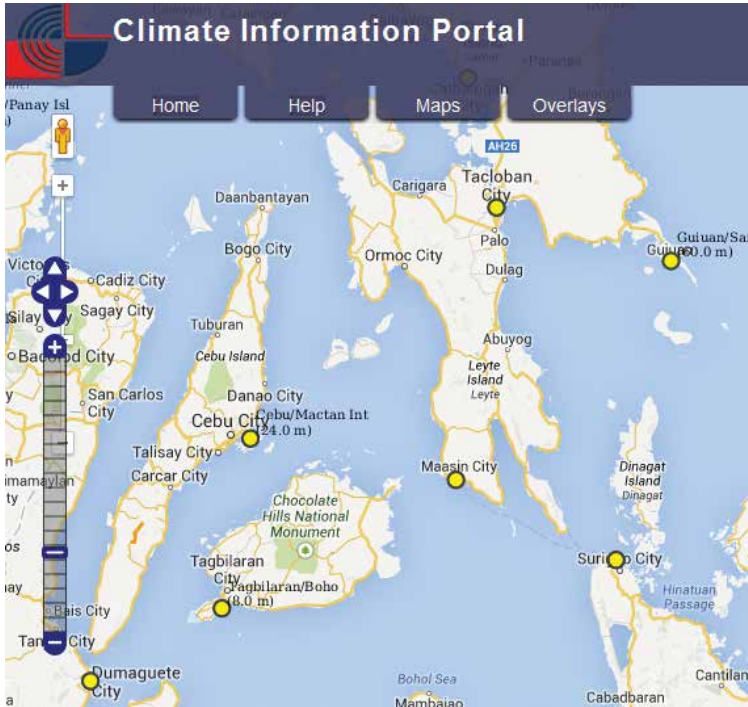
Climate Information Portal

Home Help Maps Overlays

/Panay Isl

AH26

Carigara Tacloban City

Daanbantayan

Palo

Guiuan/Sa (60.0 m)

Bogo City Ormoc City Dulag

Victor Cadiz City

Sagay City

Silay

Tuburan

Abuyog

Bacolod City Cebu Island

Leyte Island Leyte

San Carlos City

Danao City

Cebu City Cebu/Mactan Int (24.0 m)

Talisay City

Maasin City

Carcar City

Dinagat Island Dinagat

Chocolate Hills National Monument

Tagbilaran City Tagbilaran/Boho (8.0 m)

Surigao City

Hinatuan Passage

Bais City

Tanjay City

Dumaguete City

Bohol Sea

Cantilan

Mambajao

Cabadbaran